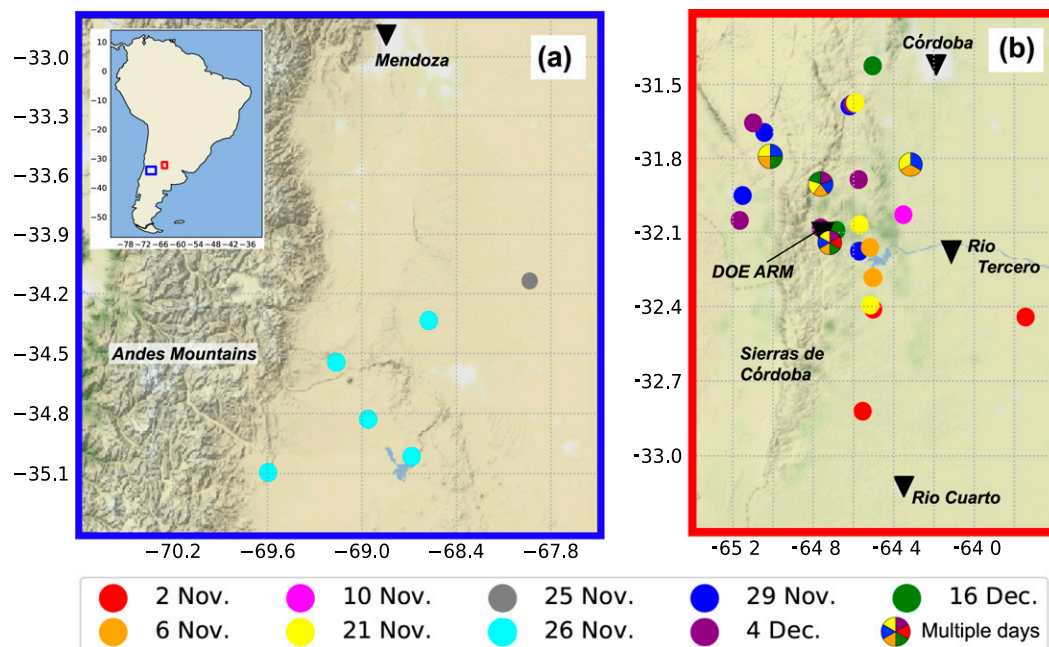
(a)

Mendoza

Andes Mountains

−33.0
−33.3
−33.6
−33.9
−34.2
−34.5
−34.8
−35.1

10
0
−10
−20
−30
−40
−50

−78 −72 −66 −60 −54 −48 −42 −36

−70.2 −69.6 −69.0 −68.4 −67.8

(b)

Córdoba

DOE ARM

Rio Tercero

Sierras de Córdoba

Rio Cuarto

-31.5
-31.8
-32.1
-32.4
-32.7
-33.0

-65 2 -64 8 -64 4 -64 0

2 Nov.
6 Nov.
10 Nov.
21 Nov.
25 Nov.
26 Nov.
29 Nov.
4 Dec.
16 Dec.
Multiple days